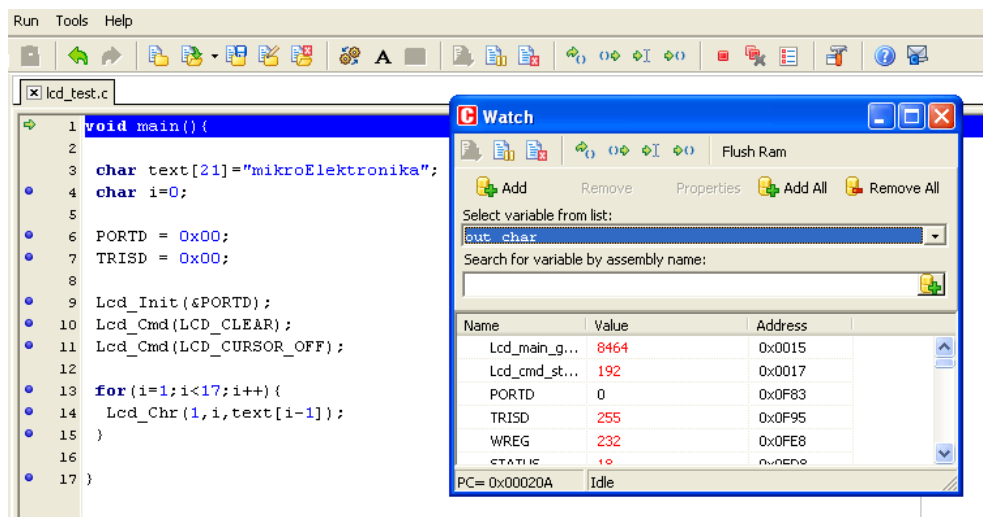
Run Tools Help

lcd_test.c

1 void main(){
2
3 char text[21]="mikroElektronika";
4 char i=0;
5
6 PORTD = 0x00;
7 TRISD = 0x00;
8
9 Lcd_Init(&PORTD);
10 Lcd_Cmd(LCD_CLEAR);
11 Lcd_Cmd(LCD_CURSOR_OFF);
12
13 for(i=1;i<17;i++){
14 Lcd_Chr(1,i,text[i-1]);
15 }
16
17 }

Watch

Flush Ram

Add Remove Properties Add All Remove All

Select variable from list:
out_char

Search for variable by assembly name:

| Name | Value | Address |
|---|---|---|
| Lcd_main_g... | 8464 | 0x0015 |
| Lcd_cmd_st... | 192 | 0x0017 |
| PORTD | 0 | 0x0F83 |
| TRISD | 255 | 0x0F95 |
| WREG | 232 | 0x0FE8 |
| STATUS | 18 | 0x0FD8 |

PC= 0x00020A Idle